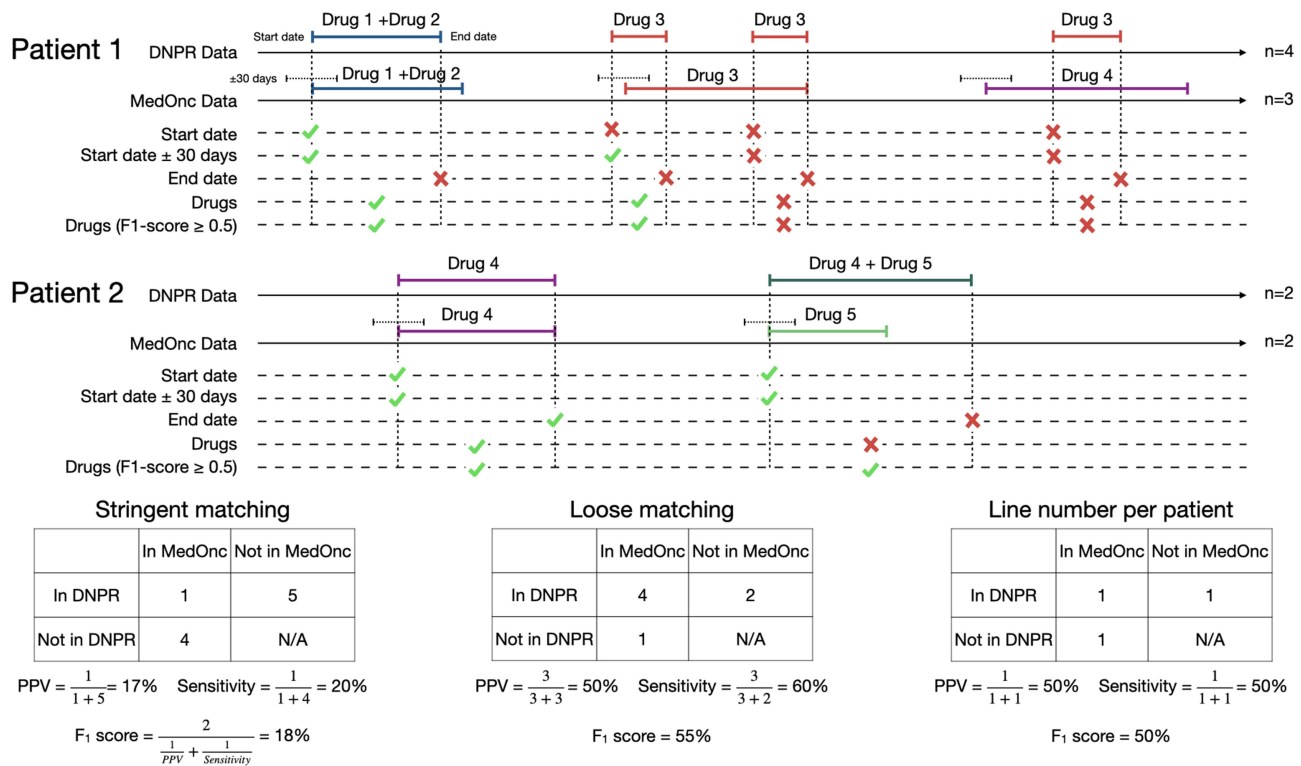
Patient 1

Start date Drug 1 +Drug 2 End date Drug 3 Drug 3 Drug 3

DNPR Data n=4

±30 days Drug 1 +Drug 2 Drug 3 Drug 4

MedOnc Data n=3

Start date

Start date ± 30 days

End date

Drugs

Drugs (F1-score ≥ 0.5)

Patient 2

Drug 4 Drug 4 + Drug 5

DNPR Data n=2

Drug 4 Drug 5

MedOnc Data n=2

Start date

Start date ± 30 days

End date

Drugs

Drugs (F1-score ≥ 0.5)

Stringent matching

| | In MedOnc | Not in MedOnc |
|---|---|---|
| In DNPR | 1 | 5 |
| Not in DNPR | 4 | N/A |

PPV = $\frac{1}{1+5}$= 17% Sensitivity = $\frac{1}{1+4}$ = 20%

F₁ score = $\frac{2}{\frac{1}{PPV}+\frac{1}{Sensitivity}}$ = 18%

Loose matching

| | In MedOnc | Not in MedOnc |
|---|---|---|
| In DNPR | 4 | 2 |
| Not in DNPR | 1 | N/A |

PPV = $\frac{3}{3+3}$ = 50% Sensitivity = $\frac{3}{3+2}$ = 60%

F₁ score = 55%

Line number per patient

| | In MedOnc | Not in MedOnc |
|---|---|---|
| In DNPR | 1 | 1 |
| Not in DNPR | 1 | N/A |

PPV = $\frac{1}{1+1}$ = 50% Sensitivity = $\frac{1}{1+1}$ = 50%

F₁ score = 50%